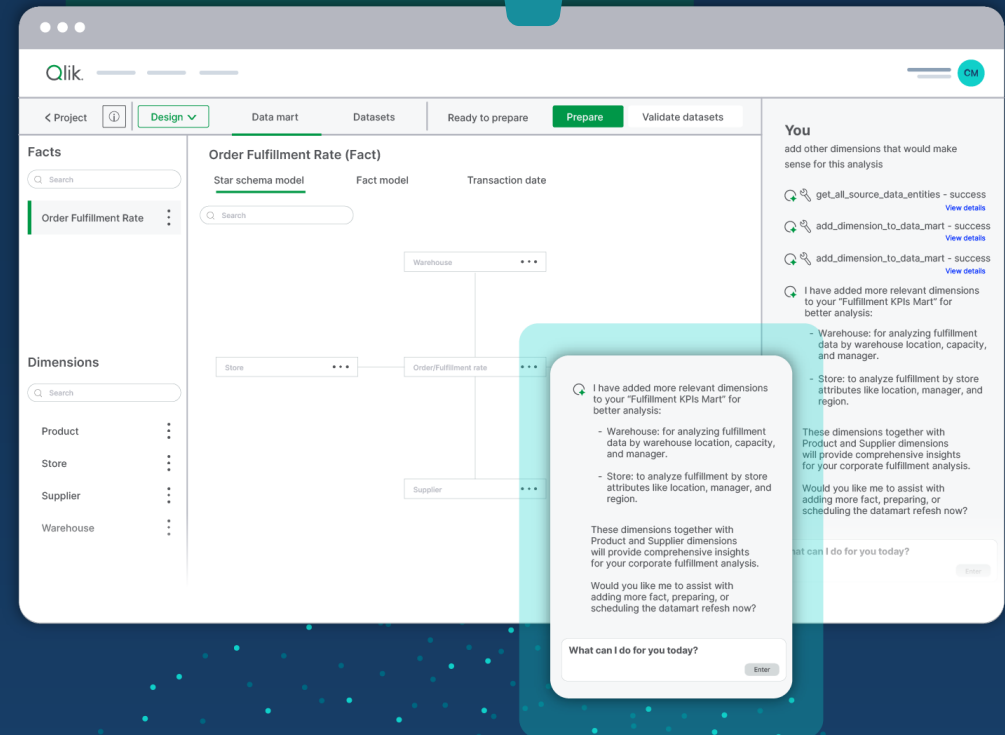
Qlik

CM

< Project

Design

Data mart

Datasets

Ready to prepare

Prepare

Validate datasets

Facts

Search

Order Fulfillment Rate

Dimensions

Search

Product

Store

Supplier

Warehouse

Order Fulfillment Rate (Fact)

Star schema model

Fact model

Transaction date

Search

Warehouse

Store

Order/Fulfillment rate

Supplier

You

add other dimensions that would make sense for this analysis

get_all_source_data_entities - success
View details

add_dimension_to_data_mart - success
View details

add_dimension_to_data_mart - success
View details

I have added more relevant dimensions to your "Fulfillment KPIs Mart" for better analysis:

- Warehouse: for analyzing fulfillment data by warehouse location, capacity, and manager.

- Store: to analyze fulfillment by store attributes like location, manager, and region.

These dimensions together with Product and Supplier dimensions will provide comprehensive insights for your corporate fulfillment analysis.

Would you like me to assist with adding more fact, preparing, or scheduling the datamart refesh now?

hat can I do for you today?

Enter

I have added more relevant dimensions to your "Fulfillment KPIs Mart" for better analysis:

- Warehouse: for analyzing fulfillment data by warehouse location, capacity, and manager.

- Store: to analyze fulfillment by store attributes like location, manager, and region.

These dimensions together with Product and Supplier dimensions will provide comprehensive insights for your corporate fulfillment analysis.

Would you like me to assist with adding more fact, preparing, or scheduling the datamart refesh now?

What can I do for you today?

Enter